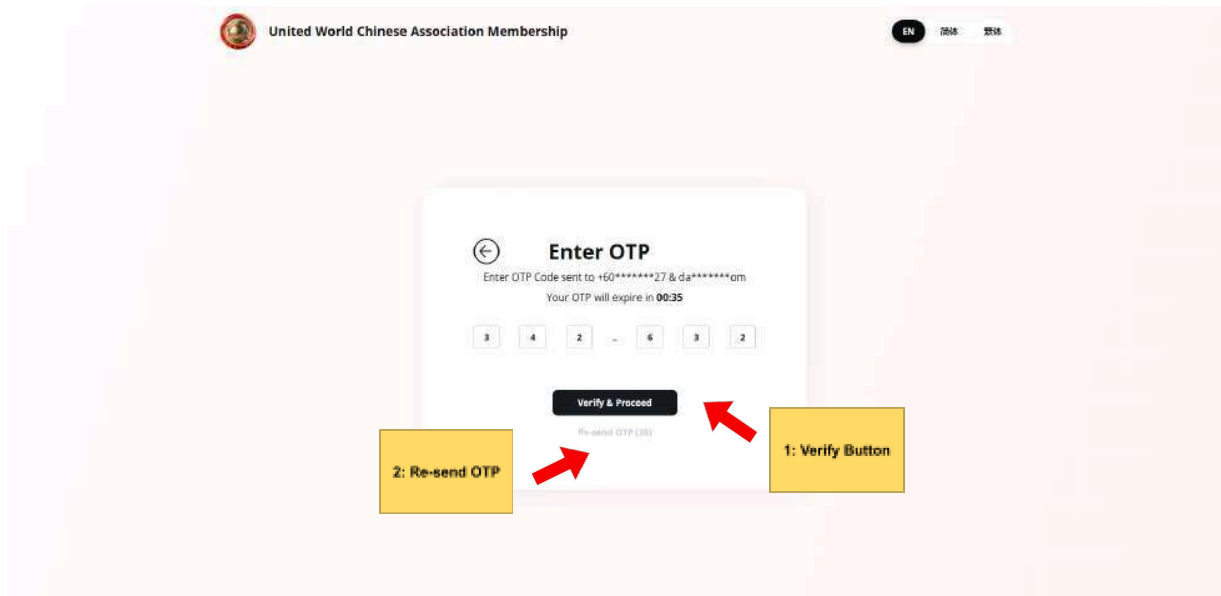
United World Chinese Association Membership

EN 简体 繁体

Enter OTP

Enter OTP Code sent to +60*******27 & da*******om

Your OTP will expire in 00:35

3 4 2 - 6 3 2

Verify & Proceed

Re-send OTP (35)

2: Re-send OTP

1: Verify Button